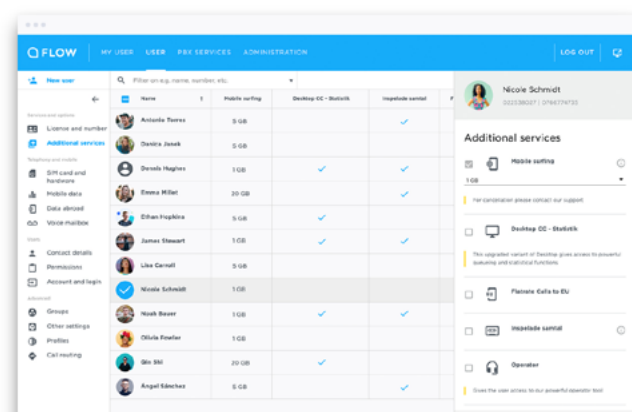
FLOW | MY USER USER PBX SERVICES ADMINISTRATION | LOG OUT

New user

Services and options
License and number
Additional services
Telephony and mobile
SIM card and hardware
Mobile data
Data abroad
Voice mailbox
User
Contact details
Permissions
Account and login
Advanced
Groups
Other settings
Profiles
Call routing

Filter on e.g. name, number, etc.

| Name | Mobile surfing | Desktop CC - Statistik | Inspelade samtal |
|---|---|---|---|
| Antonio Torres | 5 GB | | ✓ |
| Danica Janek | 5 GB | | |
| Dennis Hughes | 1 GB | ✓ | ✓ |
| Emma Millet | 20 GB | | ✓ |
| Ethan Hopkins | 5 GB | ✓ | |
| James Stewart | 1 GB | ✓ | ✓ |
| Lisa Carroll | 5 GB | | |
| Nicole Schmidt | 1 GB | | |
| Noah Bauer | 1 GB | ✓ | ✓ |
| Olivia Fowler | 1 GB | | |
| Qin Shi | 20 GB | ✓ | |
| Angel Sánchez | 1 GB | | ✓ |

Nicole Schmidt
0323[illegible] | 0784779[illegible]

Additional services

Mobile surfing
1 GB
For cancellation please contact our support

Desktop CC - Statistik
This upgraded variant of Desktop gives access to powerful queueing and statistical functions

Flatrate Calls to EU

Inspelade samtal

Operator
Gives the user access to our powerful operator tool